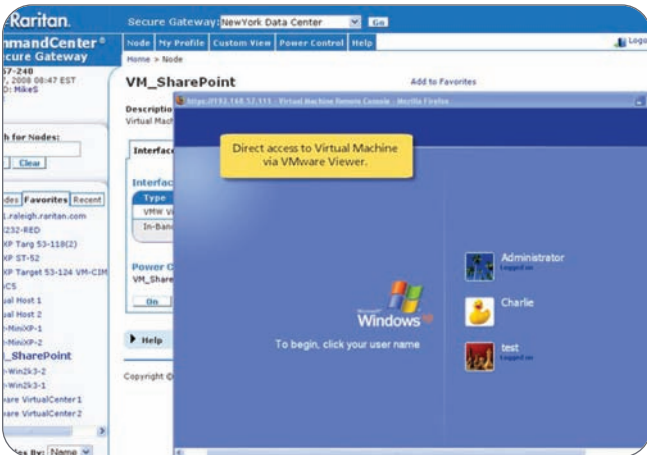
Raritan.

mmandCenter®
cure Gateway

Secure Gateway: NewYork Data Center Go

Node | My Profile | Custom View | Power Control | Help

Logo

Home > Node

57-240
7, 2008 08:47 EST
D: MikeS

VM_SharePoint

Add to Favorites

Descriptio
Virtual Mach

h for Nodes:

Clear

Interfac

Interfac
Type
VMW Vi
In-Band

des | Favorites | Recent

1.raleigh.raritan.com
232-RED
XP Targ 53-118(2)
XP ST-52
XP Target 53-124 VM-CIM
C5
ual Host 1
ual Host 2
-MiniXP-1
-MiniXP-2
_SharePoint
-Win2k3-2
-Win2k3-1
are VirtualCenter1
are VirtualCenter2

Power C
VM_Share

On

Help

Copyright ©

es By: Name

https://192.168.57.115 - Virtual Machine Remote Console - Mozilla Firefox

Direct access to Virtual Machine via VMware Viewer.

Microsoft Windows xp

To begin, click your user name

Administrator
Logged on

Charlie

test
Logged on